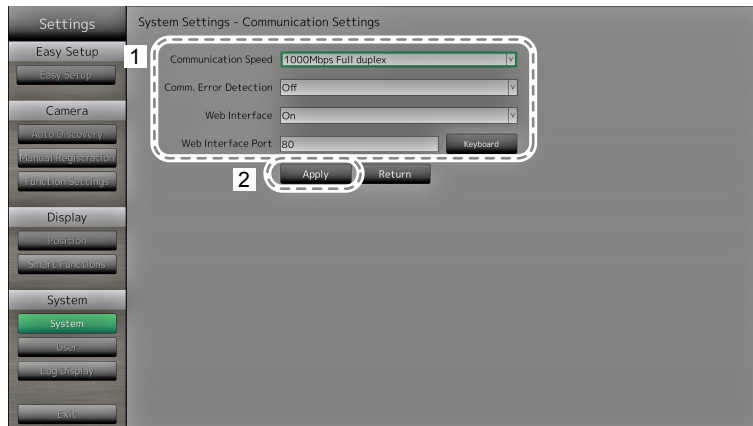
Settings

Easy Setup

Easy Setup

Camera

Auto Discovery

Manual Registration

Function Settings

Display

Position

Smart Functions

System

System

User

Log Display

Exit

System Settings - Communication Settings

1

Communication Speed 1000Mbps Full duplex

Comm. Error Detection Off

Web Interface On

Web Interface Port 80 Keyboard

2

Apply Return